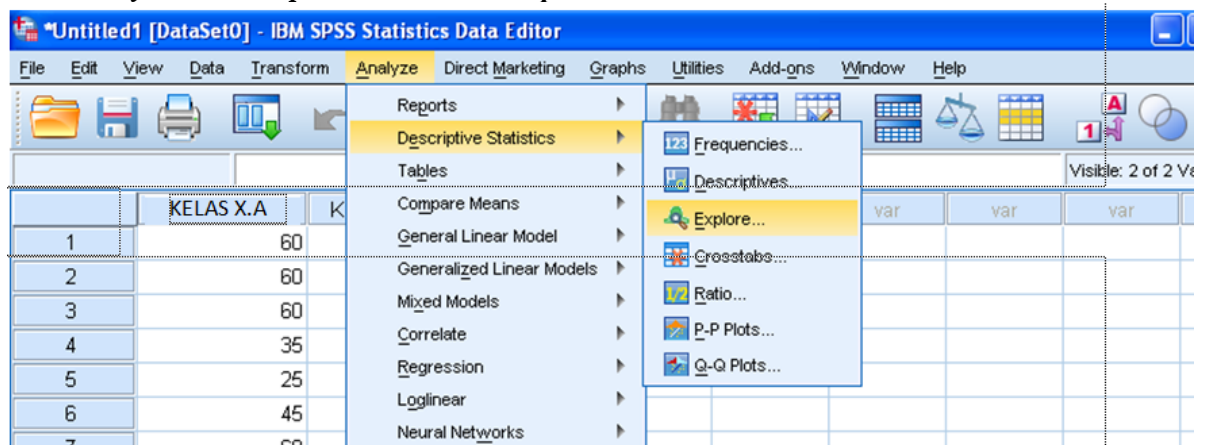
*Untitled1 [DataSet0] - IBM SPSS Statistics Data Editor

File Edit View Data Transform Analyze Direct Marketing Graphs Utilities Add-ons Window Help

Reports
Descriptive Statistics
Tables
Compare Means
General Linear Model
Generalized Linear Models
Mixed Models
Correlate
Regression
Loglinear
Neural Networks

Frequencies...
Descriptives...
Explore...
Crosstabs...
Ratio...
P-P Plots...
Q-Q Plots...

Visible: 2 of 2 Va

| | KELAS X.A | K |
|---|---|---|
| 1 | 60 | |
| 2 | 60 | |
| 3 | 60 | |
| 4 | 35 | |
| 5 | 25 | |
| 6 | 45 | |

var var var